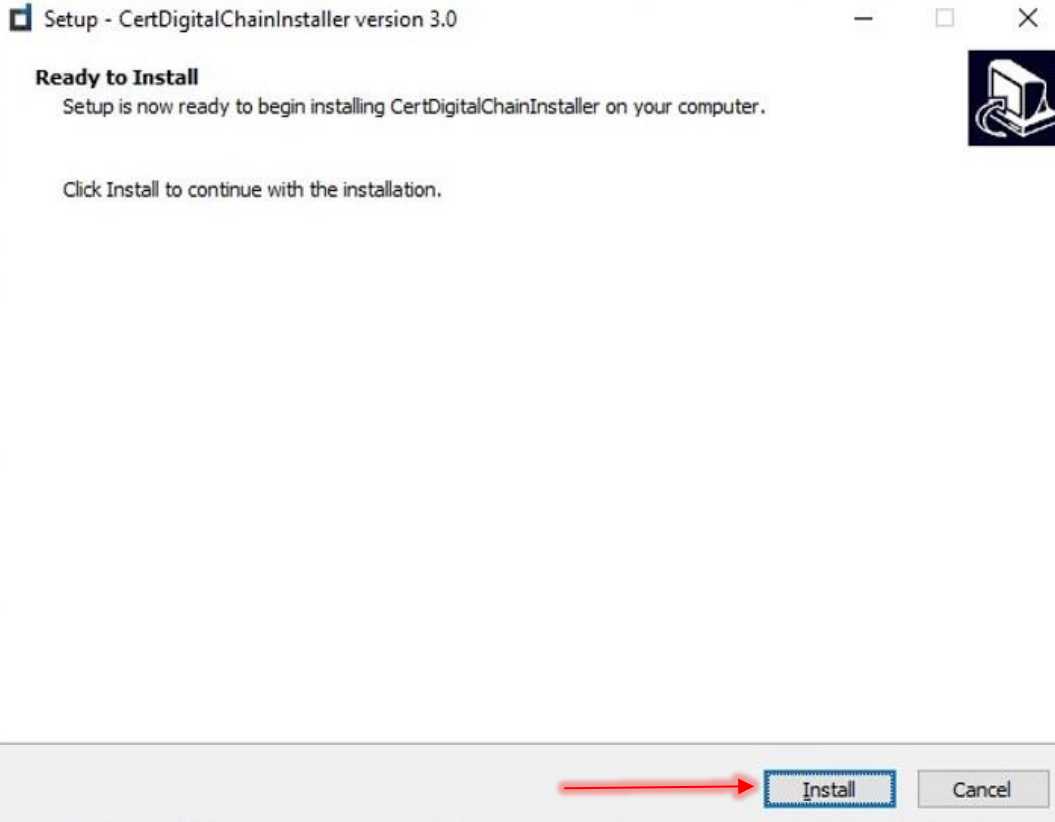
Setup - CertDigitalChainInstaller version 3.0

Ready to Install

Setup is now ready to begin installing CertDigitalChainInstaller on your computer.

Click Install to continue with the installation.

Install

Cancel